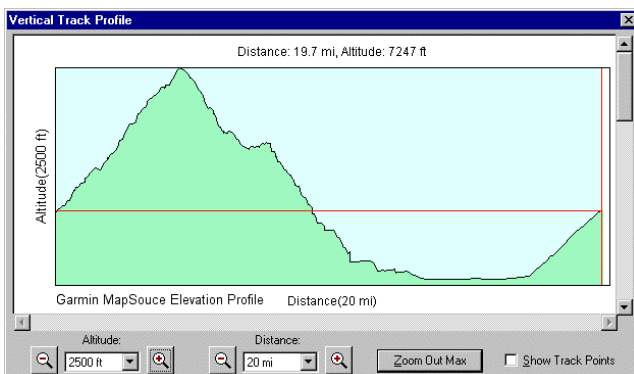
Vertical Track Profile

Distance: 19.7 mi, Altitude: 7247 ft

Altitude(2500 ft)

Garmin MapSouce Elevation Profile

Distance(20 mi)

Altitude:

2500 ft

Distance:

20 mi

Zoom Out Max

Show Track Points